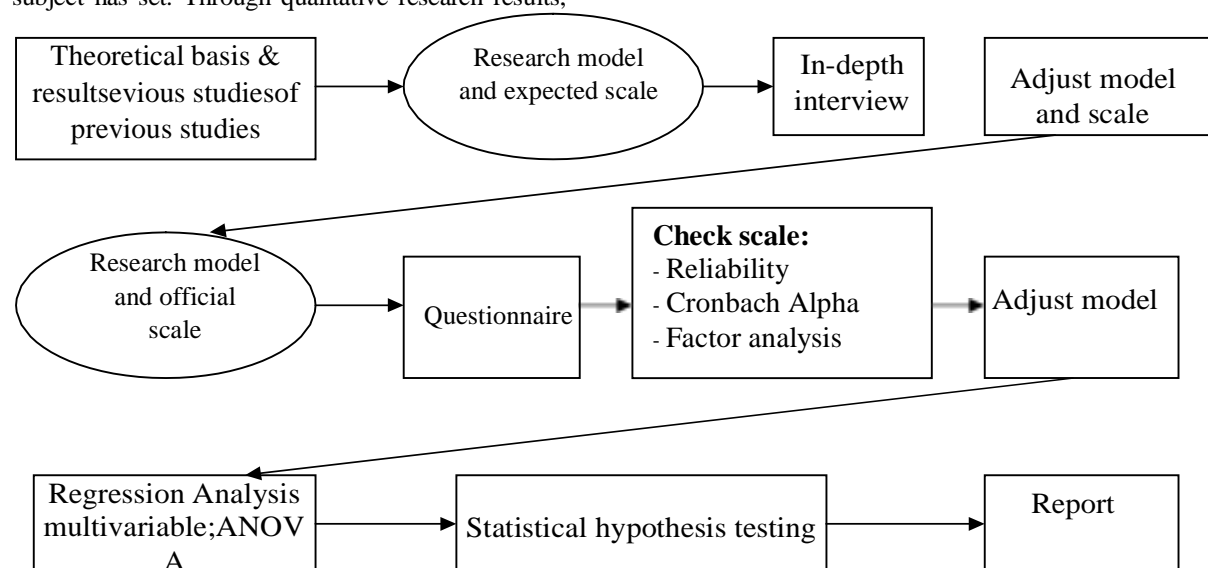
subject has set. Through qualitative research results,

Theoretical basis & resultsevious studiesof previous studies

Research model and expected scale

In-depth interview

Adjust model and scale

Research model and official scale

Questionnaire

**Check scale:**
- Reliability
- Cronbach Alpha
- Factor analysis

Adjust model

Regression Analysis multivariable;ANOVA

Statistical hypothesis testing

Report